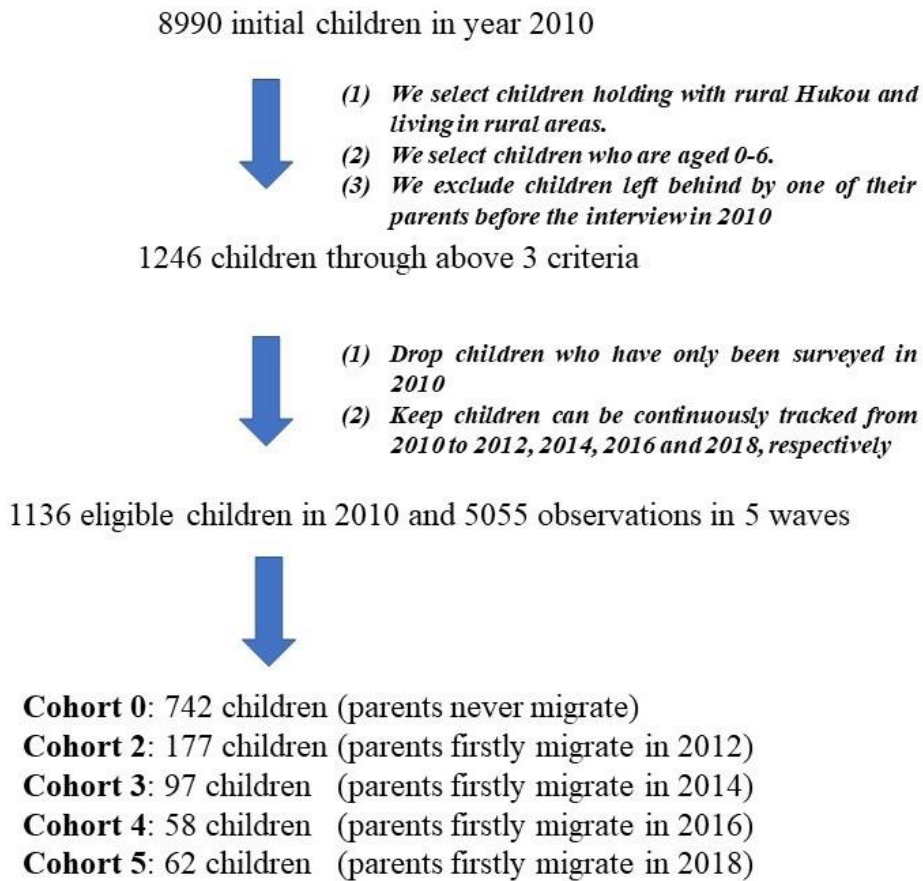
8990 initial children in year 2010

(1) We select children holding with rural Hukou and living in rural areas.
(2) We select children who are aged 0-6.
(3) We exclude children left behind by one of their parents before the interview in 2010

1246 children through above 3 criteria

(1) Drop children who have only been surveyed in 2010
(2) Keep children can be continuously tracked from 2010 to 2012, 2014, 2016 and 2018, respectively

1136 eligible children in 2010 and 5055 observations in 5 waves

**Cohort 0**: 742 children (parents never migrate)
**Cohort 2**: 177 children (parents firstly migrate in 2012)
**Cohort 3**: 97 children (parents firstly migrate in 2014)
**Cohort 4**: 58 children (parents firstly migrate in 2016)
**Cohort 5**: 62 children (parents firstly migrate in 2018)